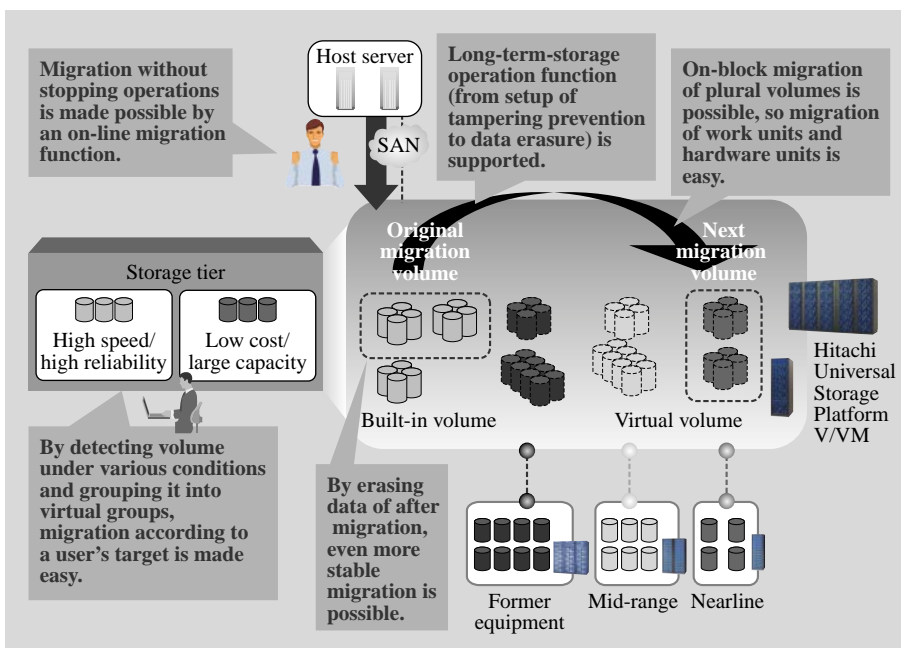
Host server

Migration without stopping operations is made possible by an on-line migration function.

SAN

Long-term-storage operation function (from setup of tampering prevention to data erasure) is supported.

On-block migration of plural volumes is possible, so migration of work units and hardware units is easy.

Original migration volume

Next migration volume

Storage tier

High speed/ high reliability

Low cost/ large capacity

Built-in volume

Virtual volume

Hitachi Universal Storage Platform V/VM

By detecting volume under various conditions and grouping it into virtual groups, migration according to a user's target is made easy.

By erasing data of after migration, even more stable migration is possible.

Former equipment

Mid-range

Nearline